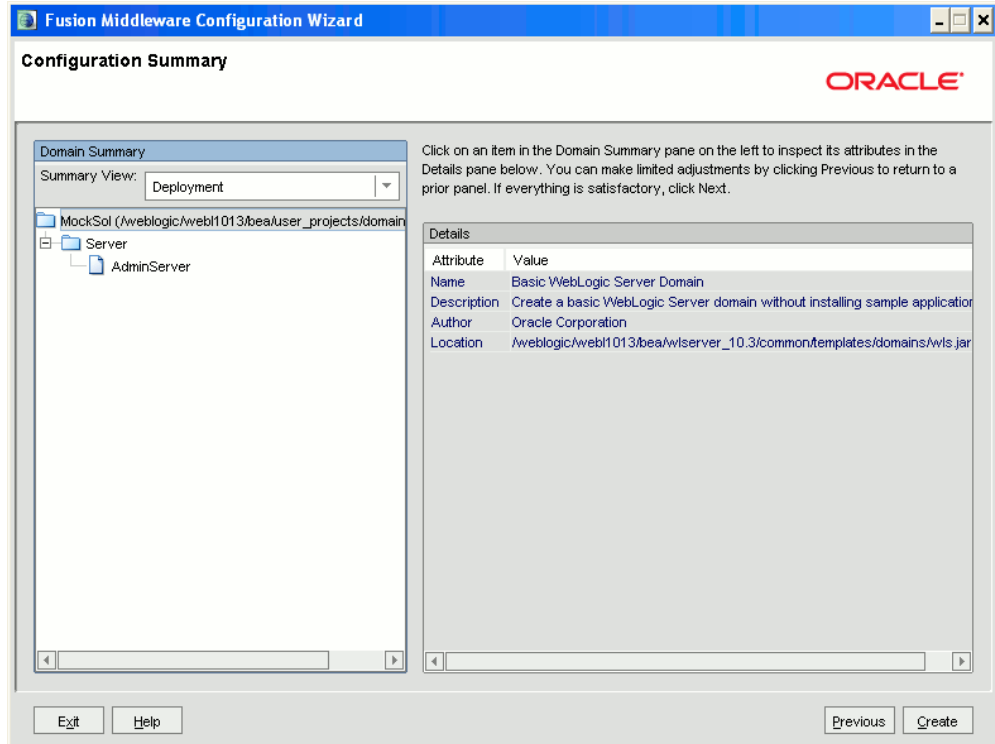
Fusion Middleware Configuration Wizard

Configuration Summary

ORACLE

Domain Summary

Summary View: Deployment

MockSol (/weblogic/webl1013/bea/user_projects/domain

Server

AdminServer

Click on an item in the Domain Summary pane on the left to inspect its attributes in the Details pane below. You can make limited adjustments by clicking Previous to return to a prior panel. If everything is satisfactory, click Next.

Details

| Attribute | Value |
|---|---|
| Name | Basic WebLogic Server Domain |
| Description | Create a basic WebLogic Server domain without installing sample applicatior |
| Author | Oracle Corporation |
| Location | /weblogic/webl1013/bea/wlserver_10.3/common/templates/domains/wls.jar |

Exit Help

Previous Create